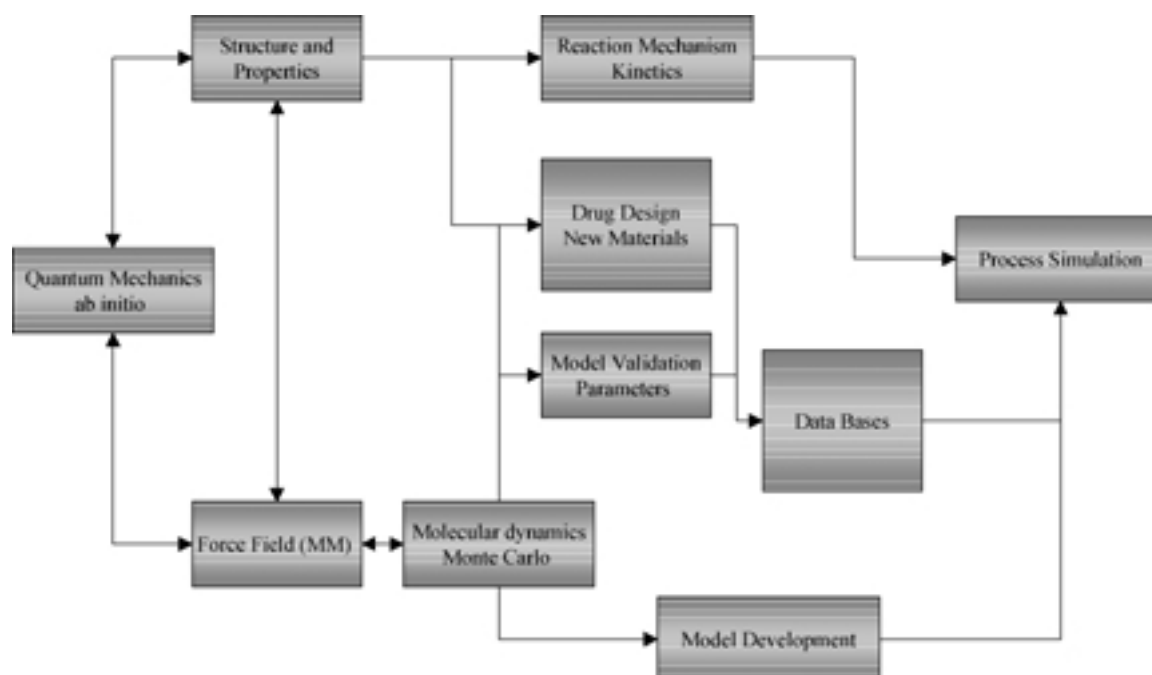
Structure and Properties

Reaction Mechanism Kinetics

Drug Design New Materials

Process Simulation

Quantum Mechanics ab initio

Model Validation Parameters

Data Bases

Force Field (MM)

Molecular dynamics Monte Carlo

Model Development